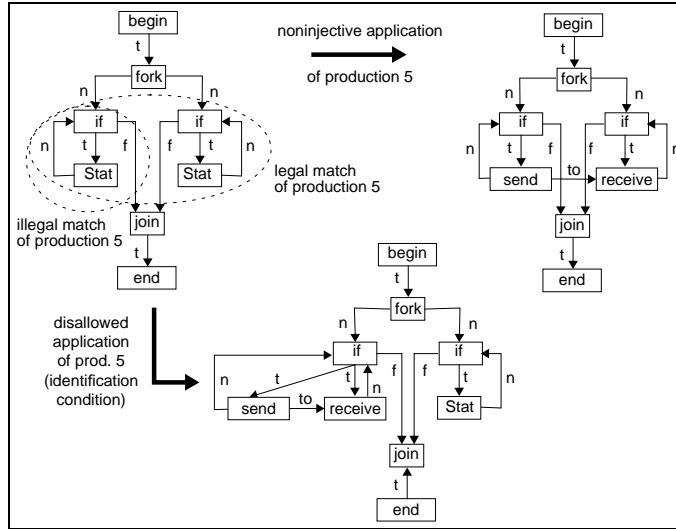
begin
t
fork
n
n
if
if
n
t
f
f
t
Stat
Stat
legal match of production 5
illegal match of production 5
join
t
end

noninjective application of production 5

begin
t
fork
n
n
if
if
n
t
f
f
t
r
send
to
receive
join
t
end

disallowed application of prod. 5 (identification condition)

begin
t
fork
n
n
if
if
n
t
t
n
f
f
t
n
send
to
receive
Stat
join
t
end